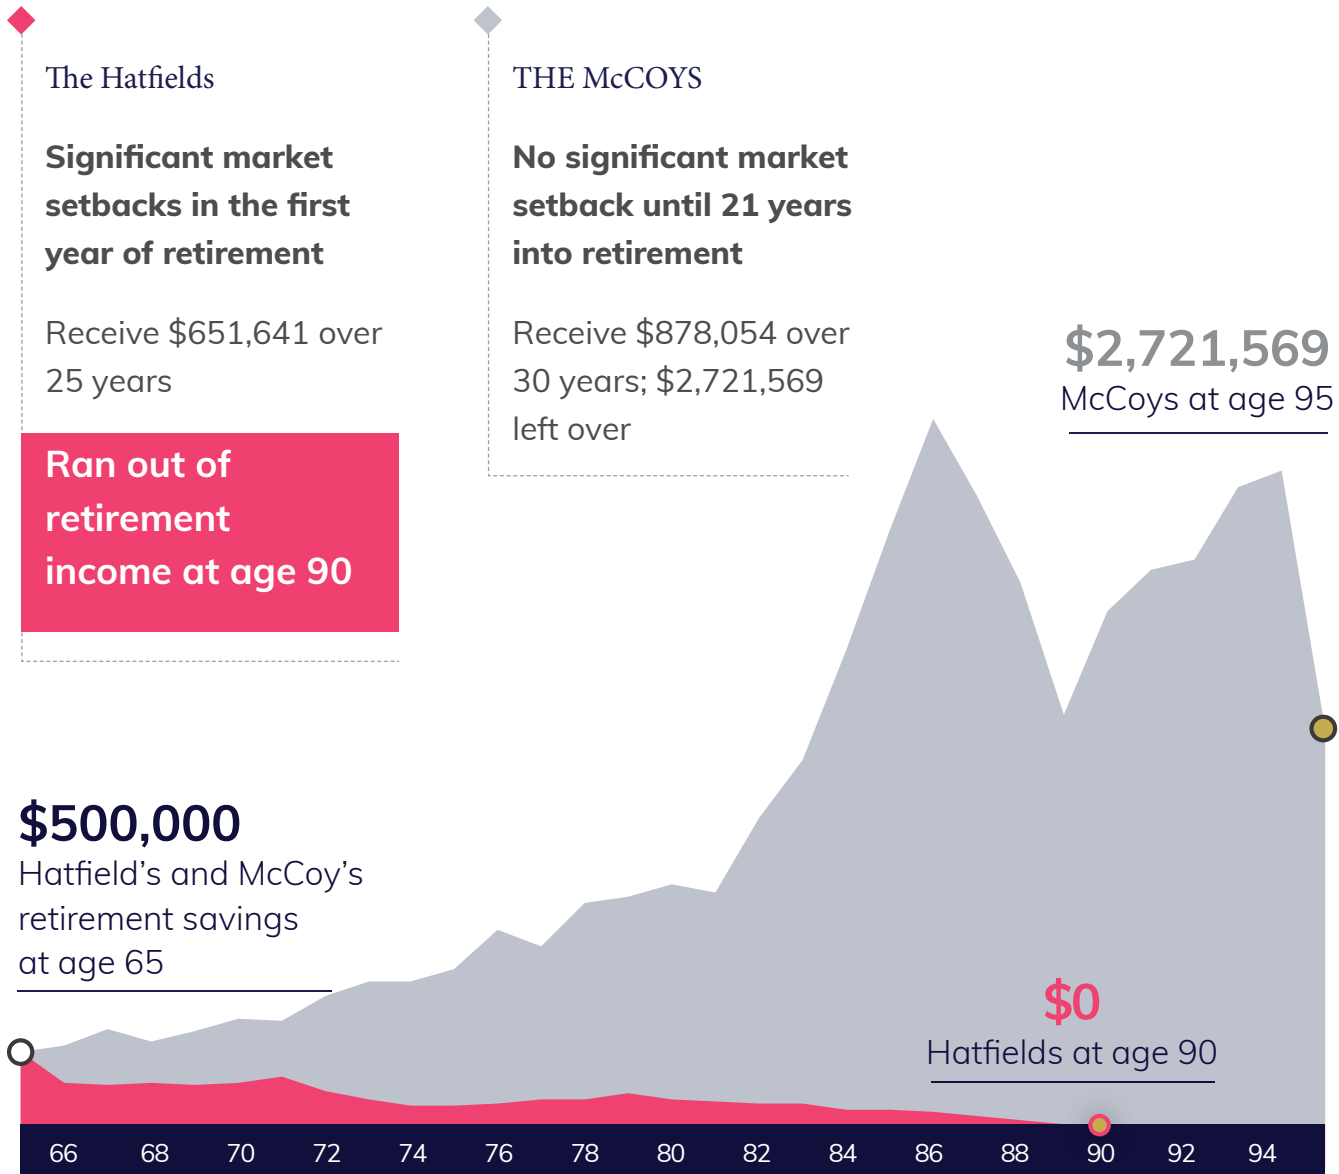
The Hatfields

Significant market setbacks in the first year of retirement

Receive $651,641 over 25 years

Ran out of retirement income at age 90

THE McCOYS

No significant market setback until 21 years into retirement

Receive $878,054 over 30 years; $2,721,569 left over

$2,721,569
McCoys at age 95

$500,000
Hatfield’s and McCoy’s retirement savings at age 65

$0
Hatfields at age 90

66 68 70 72 74 76 78 80 82 84 86 88 90 92 94